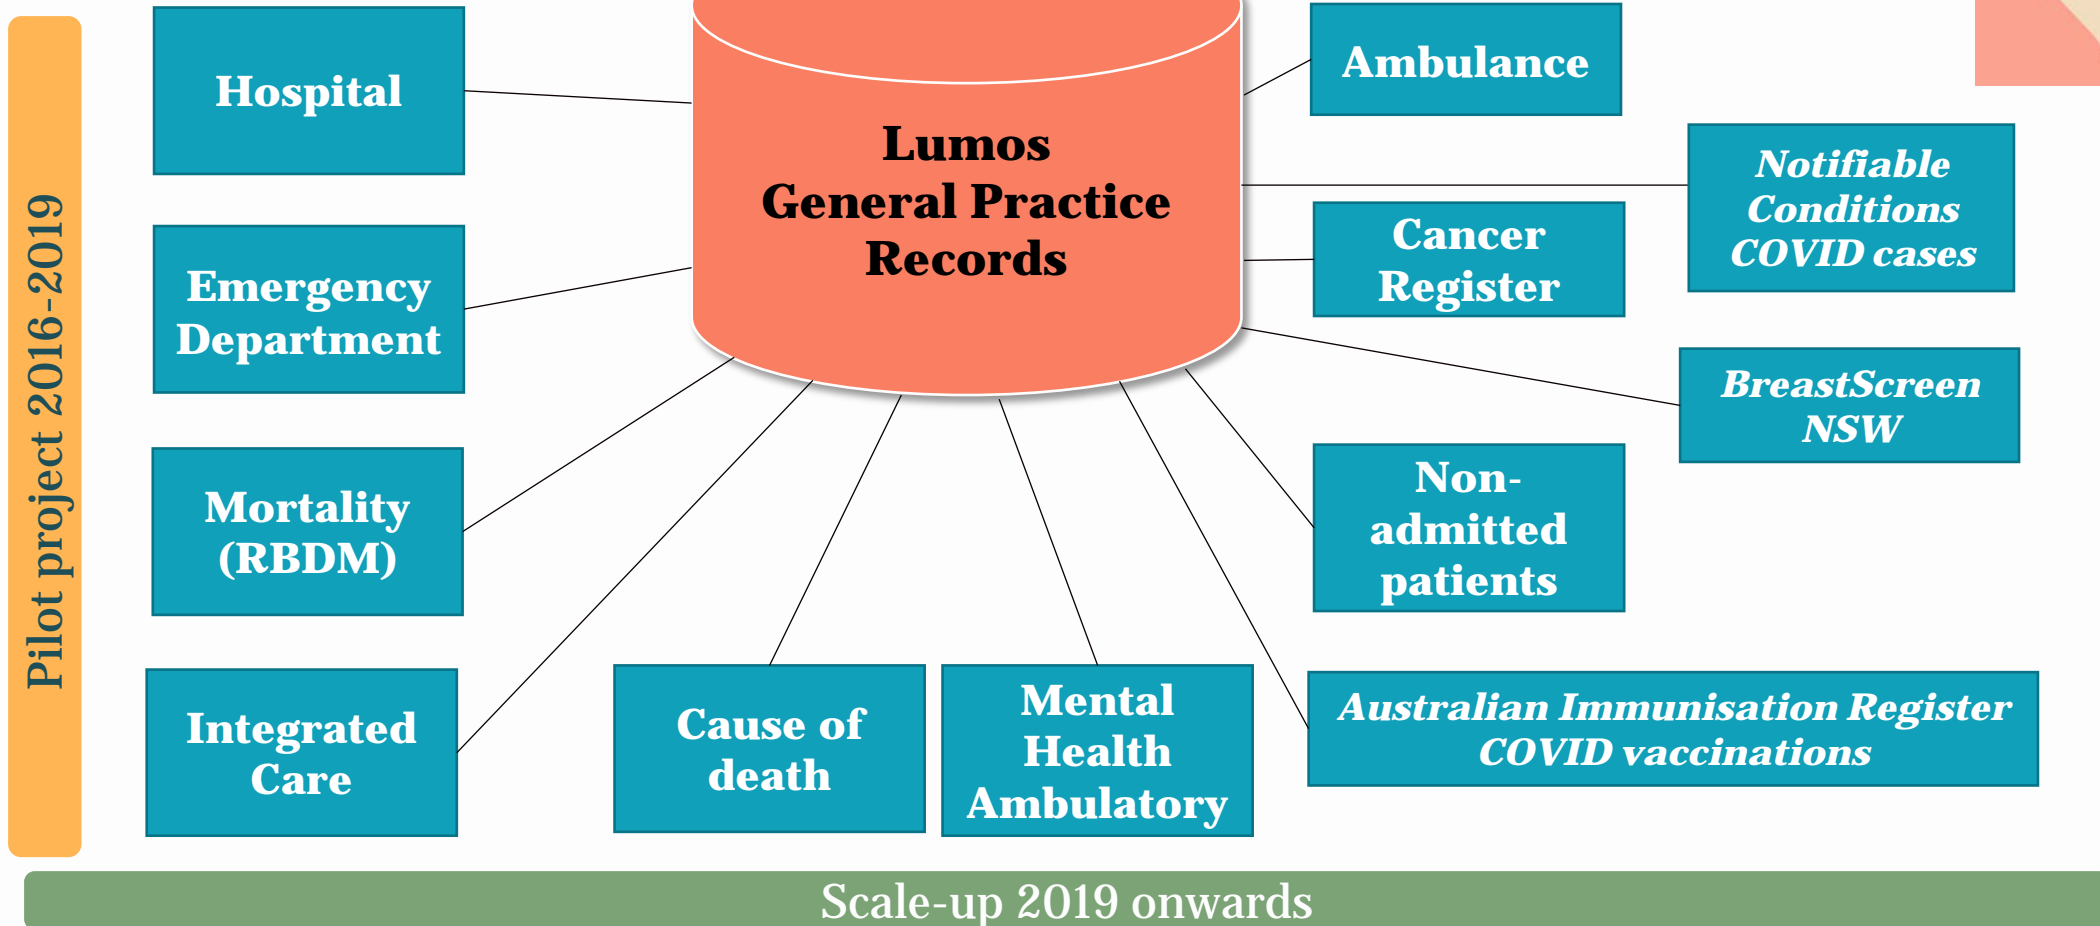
Pilot project 2016-2019

Lumos General Practice Records

Hospital

Emergency Department

Mortality (RBDM)

Integrated Care

Cause of death

Mental Health Ambulatory

Ambulance

Notifiable Conditions COVID cases

Cancer Register

BreastScreen NSW

Non-admitted patients

Australian Immunisation Register COVID vaccinations

Scale-up 2019 onwards